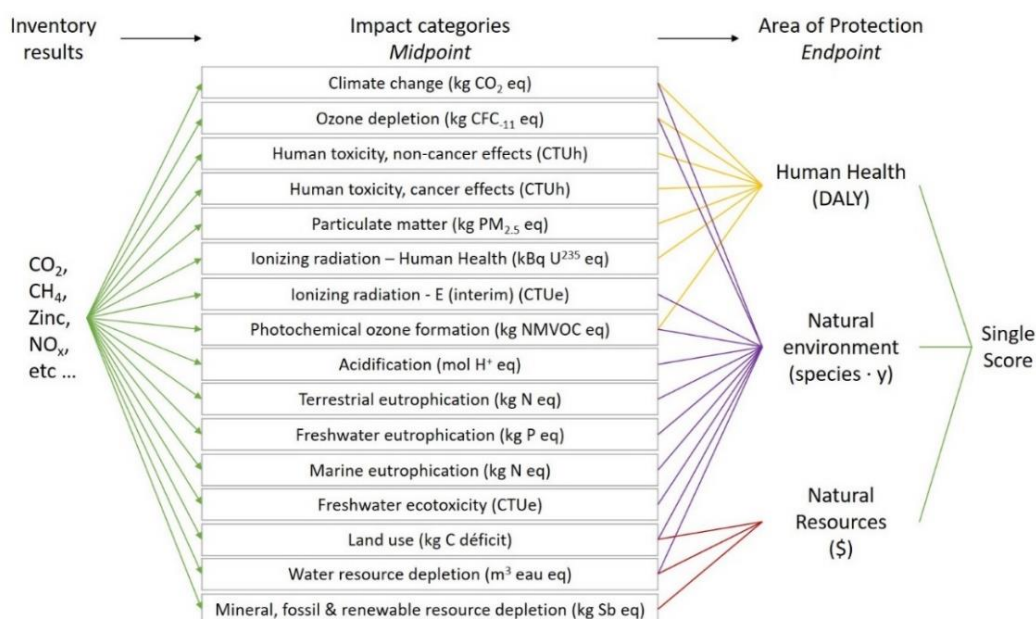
Inventory results

Impact categories
*Midpoint*

Area of Protection
*Endpoint*

Climate change (kg $CO_2$ eq)

Ozone depletion (kg $CFC_{-11}$ eq)

Human toxicity, non-cancer effects (CTUh)

Human toxicity, cancer effects (CTUh)

Particulate matter (kg $PM_{2.5}$ eq)

Ionizing radiation – Human Health (kBq $U^{235}$ eq)

Ionizing radiation - E (interim) (CTUe)

Photochemical ozone formation (kg NMVOC eq)

Acidification (mol $H^+$ eq)

Terrestrial eutrophication (kg N eq)

Freshwater eutrophication (kg P eq)

Marine eutrophication (kg N eq)

Freshwater ecotoxicity (CTUe)

Land use (kg C déficit)

Water resource depletion ($m^3$ eau eq)

Mineral, fossil & renewable resource depletion (kg Sb eq)

$CO_2$, $CH_4$, Zinc, $NO_x$, etc ...

Human Health (DALY)

Natural environment (species · y)

Natural Resources ($)

Single Score